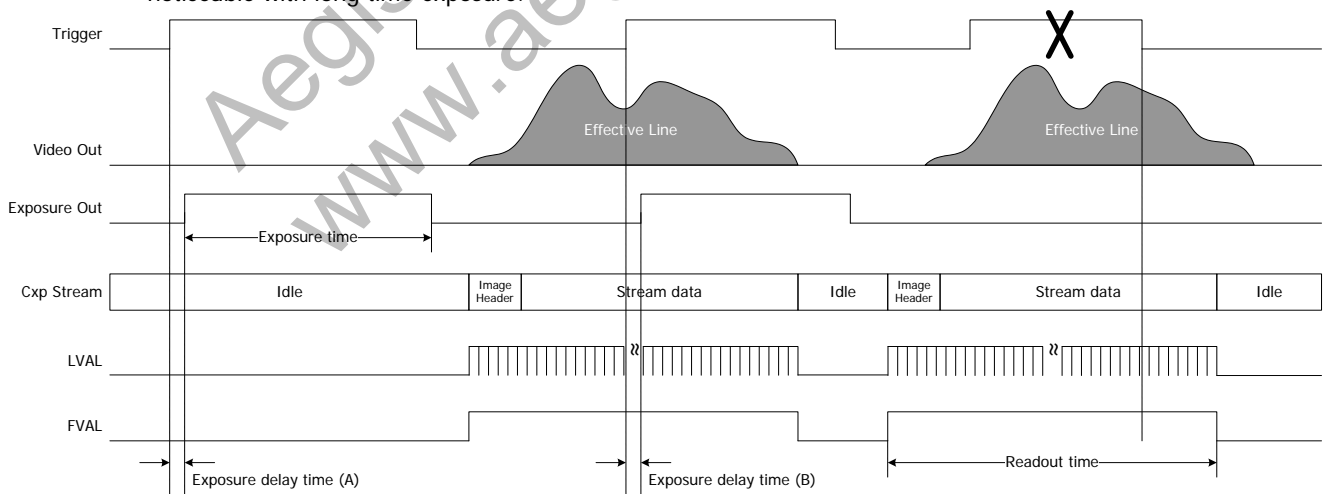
noticeable with long time exposure.

Trigger

X

Effective Line

Effective Line

Video Out

Exposure Out

Exposure time

Cxp Stream

Idle

Image Header

Stream data

Idle

Image Header

Stream data

Idle

LVAL

FVAL

Exposure delay time (A)

Exposure delay time (B)

Readout time

Aegis
www.ae